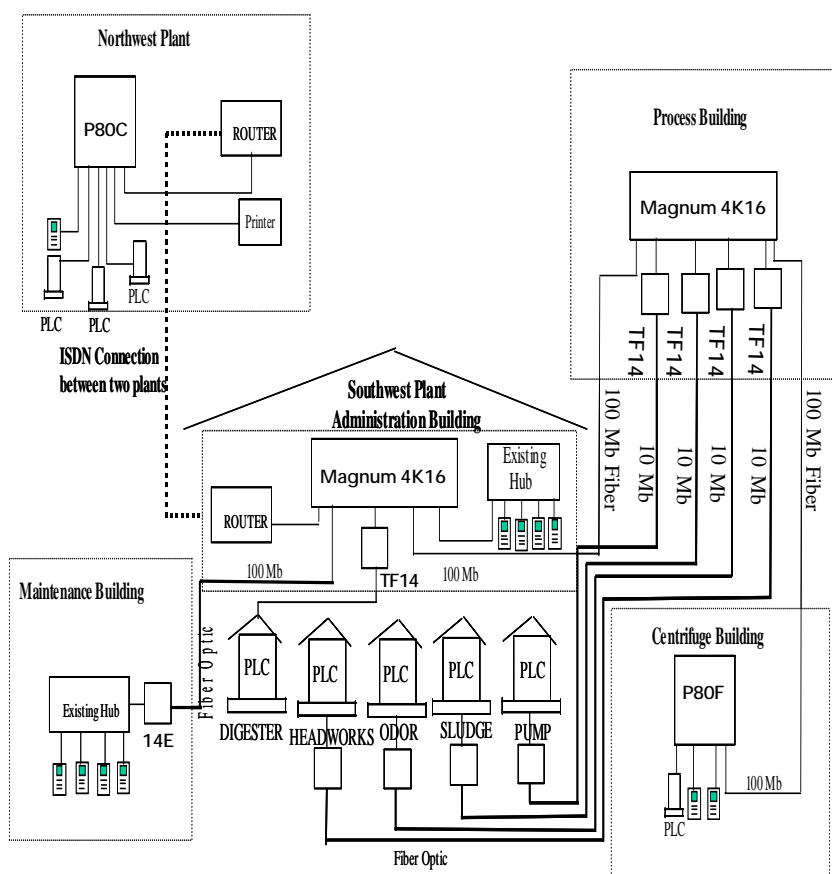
Northwest Plant

P80C

ROUTER

Printer

PLC

PLC

PLC

ISDN Connection between two plants

Process Building

Magnum 4K16

TF14

TF14

TF14

TF14

100 Mb Fiber

10 Mb

10 Mb

10 Mb

100 Mb Fiber

Southwest Plant Administration Building

Magnum 4K16

Existing Hub

ROUTER

100 Mb

TF14

100 Mb

Maintenance Building

Fiber Optic

Existing Hub

14E

PLC

PLC

PLC

PLC

PLC

DIGESTER

HEADWORKS

ODOR

SLUDGE

PUMP

Centrifuge Building

P80F

100 Mb

PLC

Fiber Optic